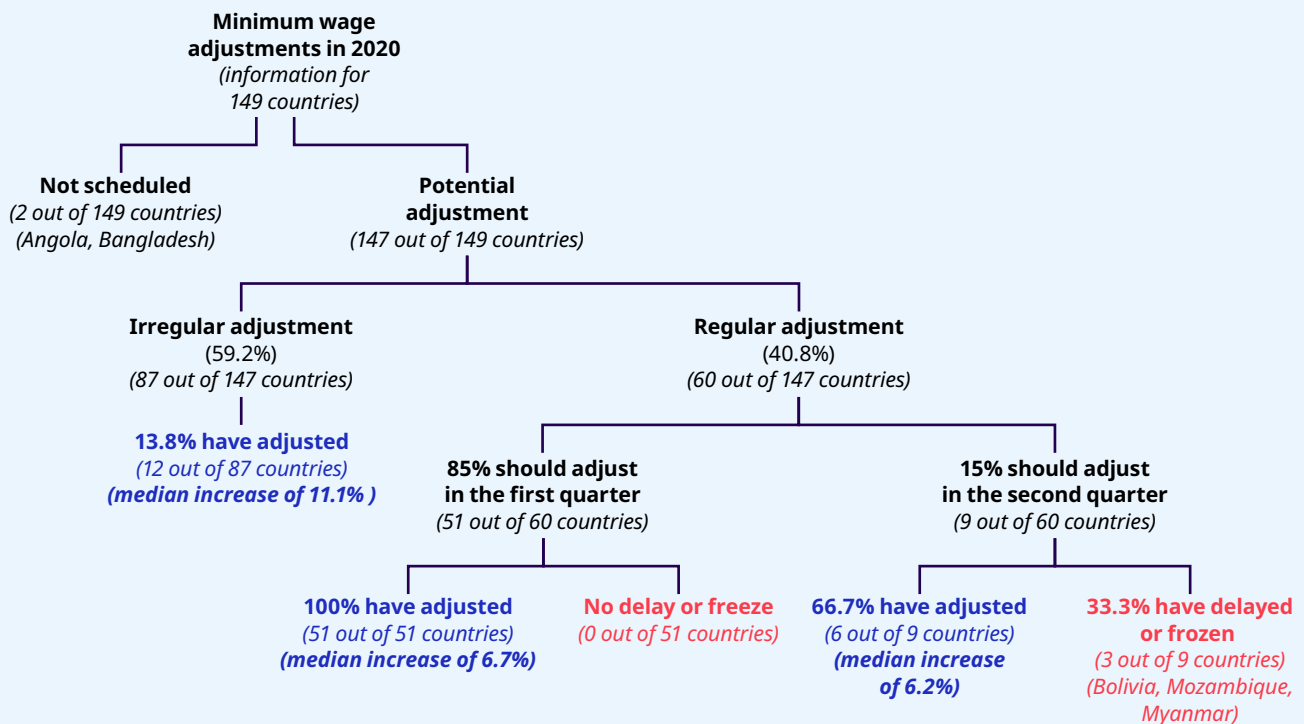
Minimum wage adjustments in 2020
(information for 149 countries)

Not scheduled
(2 out of 149 countries)
(Angola, Bangladesh)

Potential adjustment
(147 out of 149 countries)

Irregular adjustment
(59.2%)
(87 out of 147 countries)

13.8% have adjusted
(12 out of 87 countries)
(median increase of 11.1% )

Regular adjustment
(40.8%)
(60 out of 147 countries)

85% should adjust in the first quarter
(51 out of 60 countries)

100% have adjusted
(51 out of 51 countries)
(median increase of 6.7%)

No delay or freeze
(0 out of 51 countries)

15% should adjust in the second quarter
(9 out of 60 countries)

66.7% have adjusted
(6 out of 9 countries)
(median increase of 6.2%)

33.3% have delayed or frozen
(3 out of 9 countries)
(Bolivia, Mozambique, Myanmar)